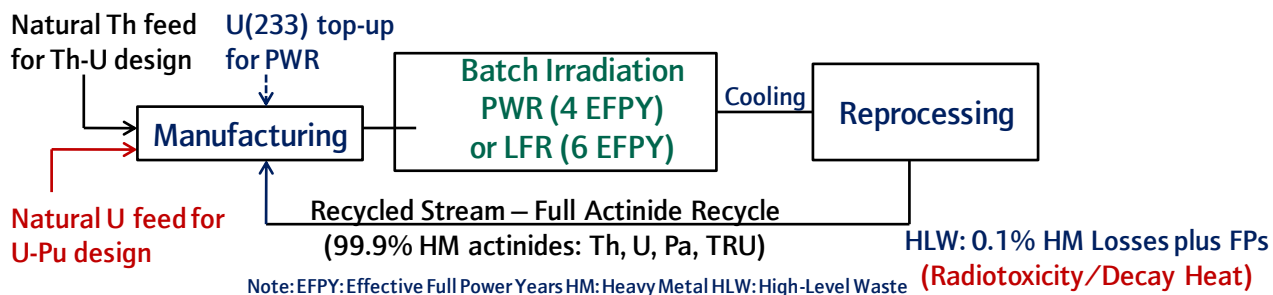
Natural Th feed for Th-U design

U(233) top-up for PWR

Manufacturing

Batch Irradiation PWR (4 EFPY) or LFR (6 EFPY)

Cooling

Reprocessing

Natural U feed for U-Pu design

Recycled Stream – Full Actinide Recycle (99.9% HM actinides: Th, U, Pa, TRU)

HLW: 0.1% HM Losses plus FPs (Radiotoxicity/Decay Heat)

Note: EFPY: Effective Full Power Years HM: Heavy Metal HLW: High-Level Waste